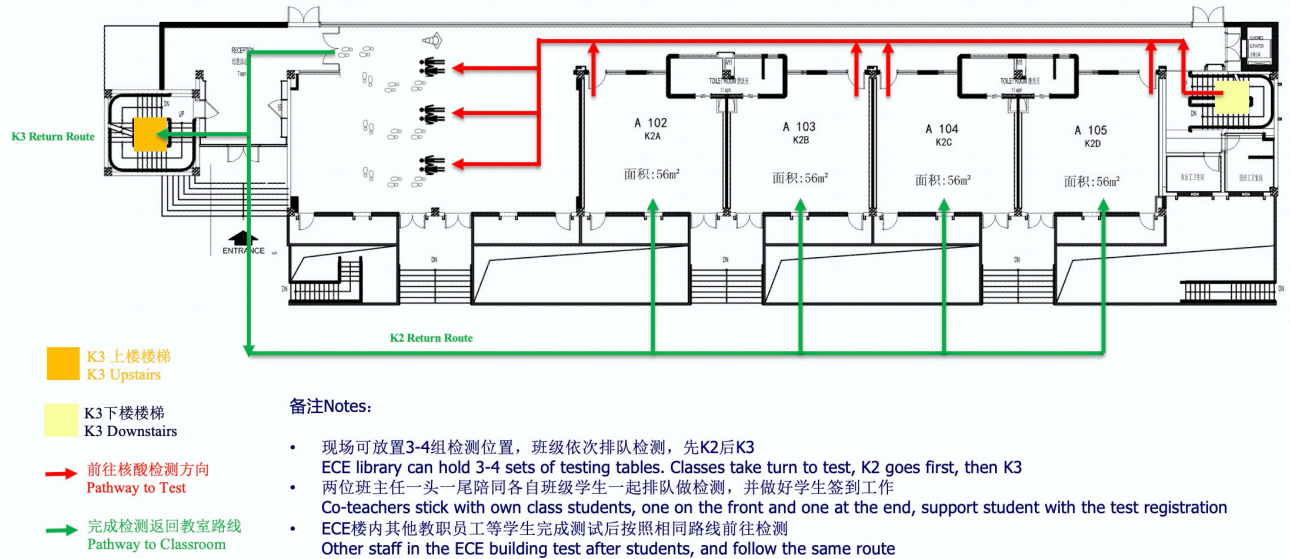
RECEPTION

A 102
K2A
面积：56m²

A 103
K2B
面积：56m²

A 104
K2C
面积：56m²

A 105
K2D
面积：56m²

TOILET

ENTRANCE

DN

K3 Return Route

K2 Return Route

K3 上楼楼梯
K3 Upstairs

K3下楼楼梯
K3 Downstairs

前往核酸检测方向
Pathway to Test

完成检测返回教室路线
Pathway to Classroom

备注Notes：

• 现场可放置3-4组检测位置，班级依次排队检测，先K2后K3
ECE library can hold 3-4 sets of testing tables. Classes take turn to test, K2 goes first, then K3

• 两位班主任一头一尾陪同各自班级学生一起排队做检测，并做好学生签到工作
Co-teachers stick with own class students, one on the front and one at the end, support student with the test registration

• ECE楼内其他教职员工等学生完成测试后按照相同路线前往检测
Other staff in the ECE building test after students, and follow the same route